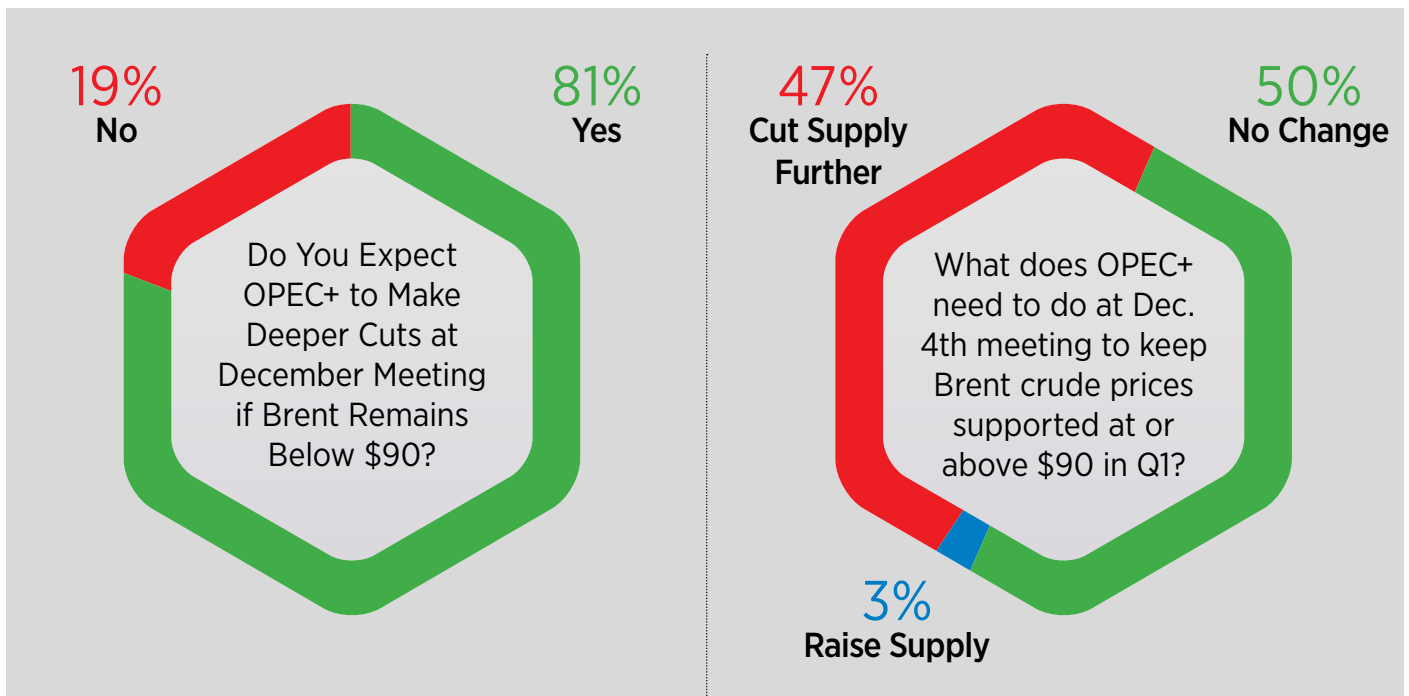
19%
No

81%
Yes

Do You Expect OPEC+ to Make Deeper Cuts at December Meeting if Brent Remains Below $90?

47%
Cut Supply Further

50%
No Change

What does OPEC+ need to do at Dec. 4th meeting to keep Brent crude prices supported at or above $90 in Q1?

3%
Raise Supply